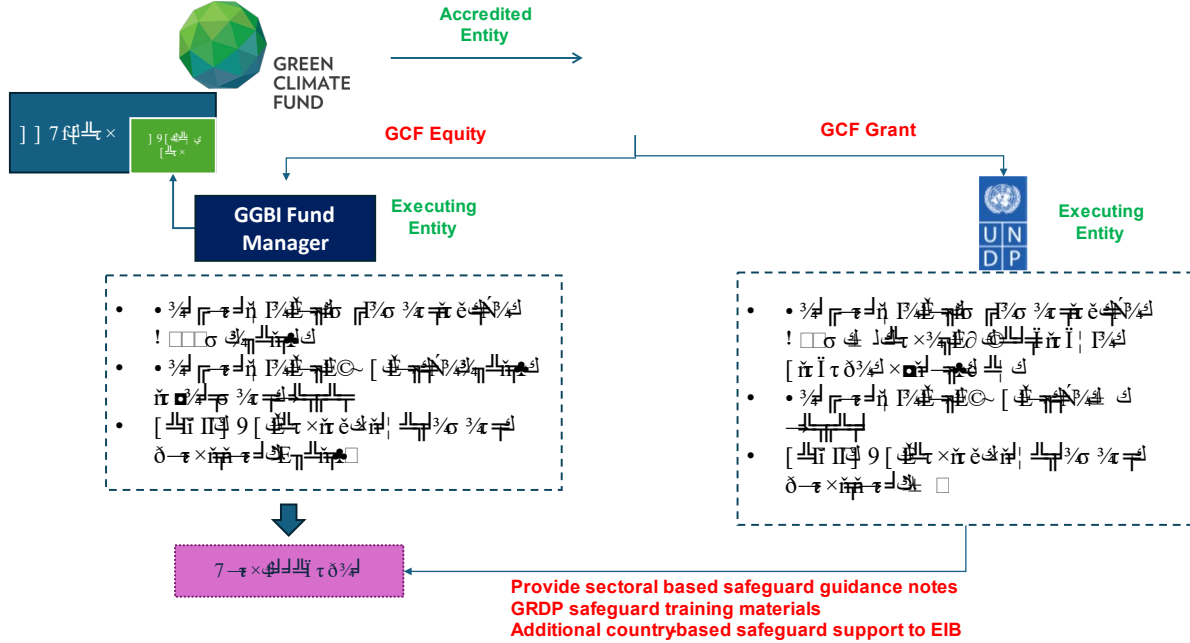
GREEN CLIMATE FUND

Accredited Entity

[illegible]

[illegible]

GCF Equity

GCF Grant

GGBI Fund Manager

Executing Entity

U N D P

Executing Entity

- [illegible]
- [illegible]
- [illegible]

- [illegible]
- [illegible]
- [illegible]

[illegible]

Provide sectoral based safeguard guidance notes
GRDP safeguard training materials
Additional countrybased safeguard support to EIB